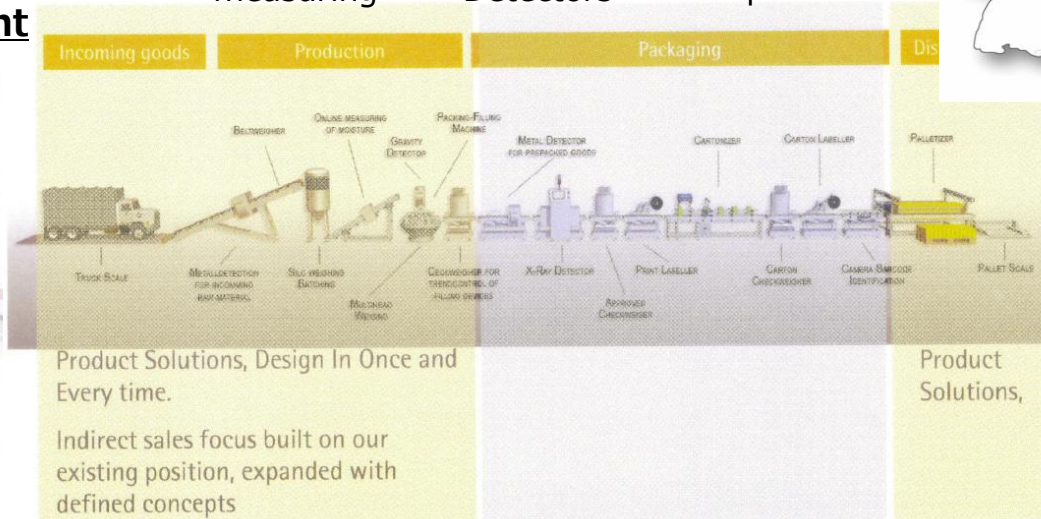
nt

Measuring Detectors

Incoming goods | Production | Packaging | Dis

Beltweigher
Online measuring of moisture
Gravity Detector
Packing-Filling Machine
Metal Detector for prepacked goods
Cartonizer
Carton Labeller
Palletizer

Truck Scale
Metalldetection for incoming raw material
Silo weighing Batching
Multihead Weigher
Checkweigher for trendcontrol of filling devices
X-Ray Detector
Approved Checkweigher
Print Labeller
Carton Checkweigher
Camera Barcode Identification
Pallet Scale

Product Solutions, Design In Once and Every time.

Indirect sales focus built on our existing position, expanded with defined concepts

Product Solutions,